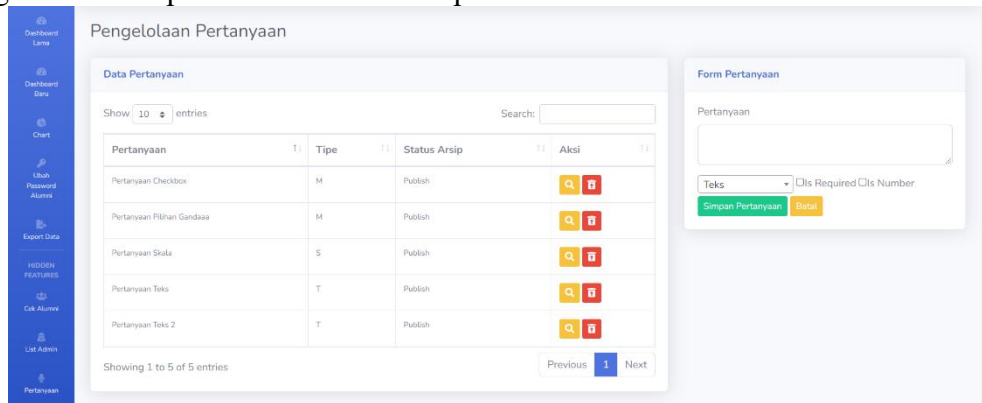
Dashboard Lama

Dashboard Baru

Chart

Ubah Password Alumni

Export Data

HIDDEN FEATURES

Cek Alumni

List Admin

Pertanyaan

Pengelolaan Pertanyaan

Data Pertanyaan

Show 10 entries

Search:

| Pertanyaan | Tipe | Status Arsip | Aksi |
|---|---|---|---|
| Pertanyaan Checkbox | M | Publish | |
| Pertanyaan Pilihan Gandaaa | M | Publish | |
| Pertanyaan Skala | S | Publish | |
| Pertanyaan Teks | T | Publish | |
| Pertanyaan Teks 2 | T | Publish | |

Showing 1 to 5 of 5 entries

Previous 1 Next

Form Pertanyaan

Pertanyaan

Teks

Is Required Is Number

Simpan Pertanyaan Batal